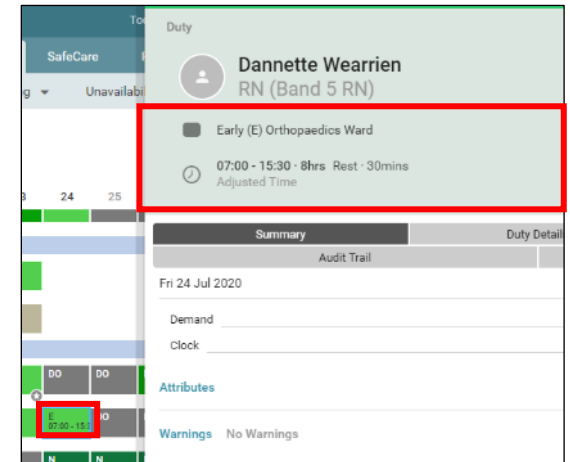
To

SafeCare

g

Unavailabi

3 24 25

DO DO

E 07:00 - 15.3 DO

N N N

Duty

Dannette Wearrien
RN (Band 5 RN)

Early (E) Orthopaedics Ward

07:00 - 15:30 · 8hrs Rest · 30mins
Adjusted Time

Summary

Duty Detail

Audit Trail

Fri 24 Jul 2020

Demand

Clock

Attributes

Warnings No Warnings